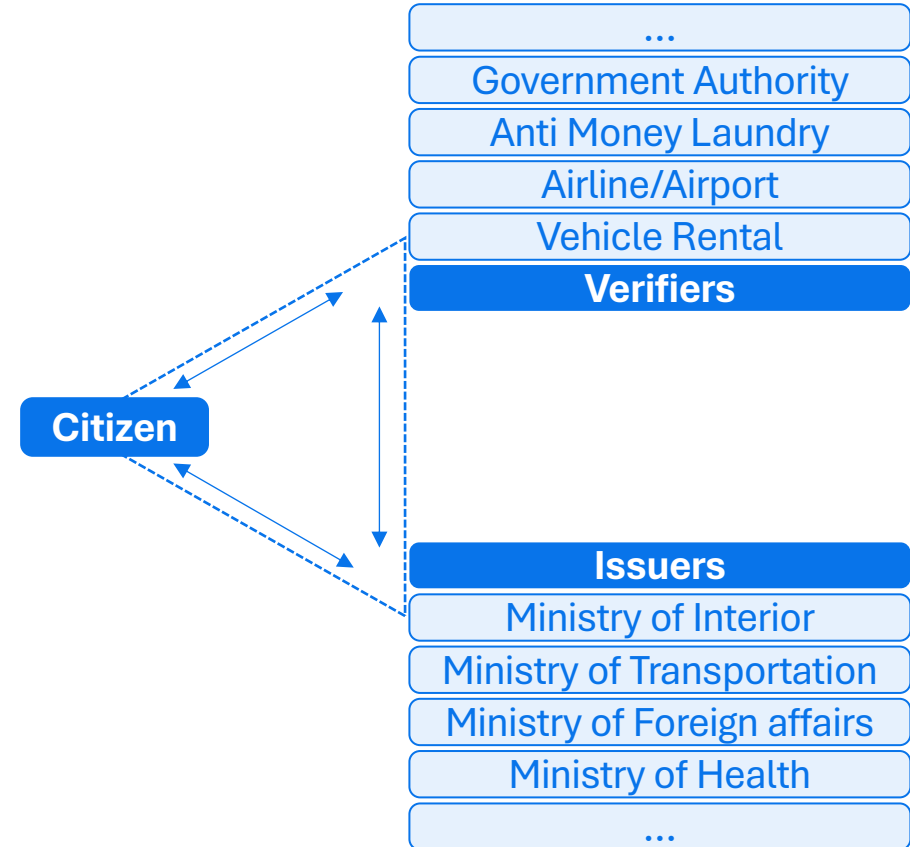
...
Government Authority
Anti Money Laundry
Airline/Airport
Vehicle Rental
Verifiers

Citizen

Issuers
Ministry of Interior
Ministry of Transportation
Ministry of Foreign affairs
Ministry of Health
...